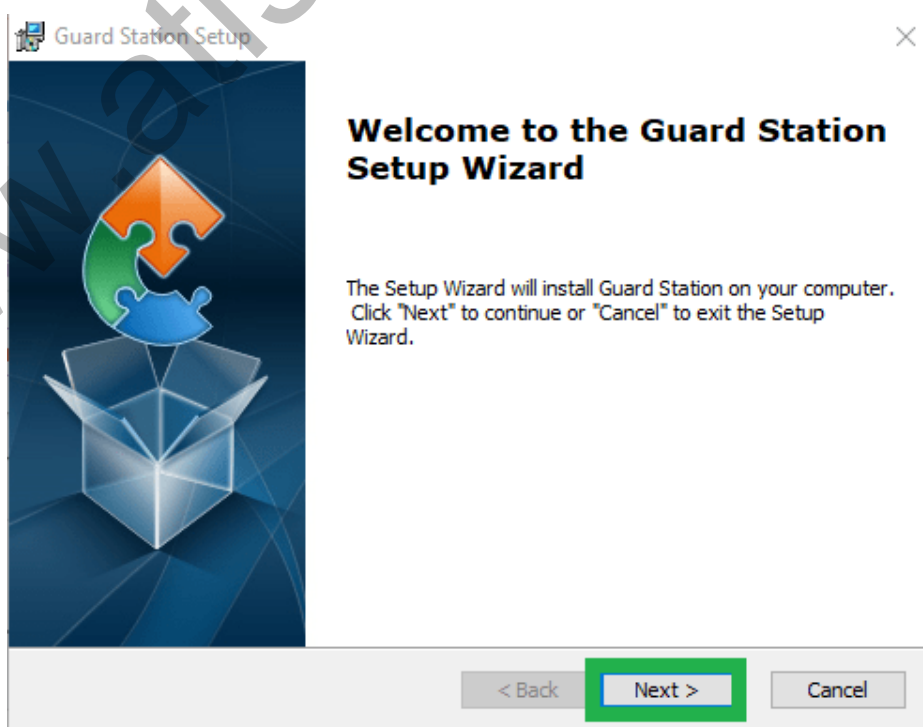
Guard Station Setup

Welcome to the Guard Station Setup Wizard

The Setup Wizard will install Guard Station on your computer. Click "Next" to continue or "Cancel" to exit the Setup Wizard.

< Back
Next >
Cancel